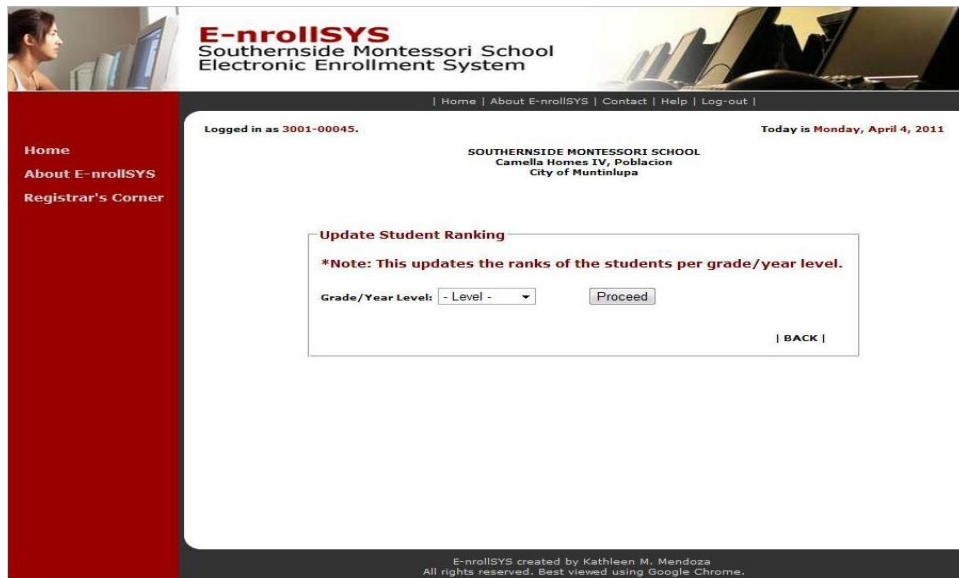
E-nrollSYS
Southernside Montessori School
Electronic Enrollment System

| Home | About E-nrollSYS | Contact | Help | Log-out |

Home
About E-nrollSYS
Registrar's Corner

Logged in as 3001-00045.

Today is Monday, April 4, 2011

SOUTHERNSIDE MONTESSORI SCHOOL
Camella Homes IV, Poblacion
City of Muntinlupa

Update Student Ranking

*Note: This updates the ranks of the students per grade/year level.

Grade/Year Level: - Level -

Proceed

| BACK |

E-nrollSYS created by Kathleen M. Mendoza
All rights reserved. Best viewed using Google Chrome.